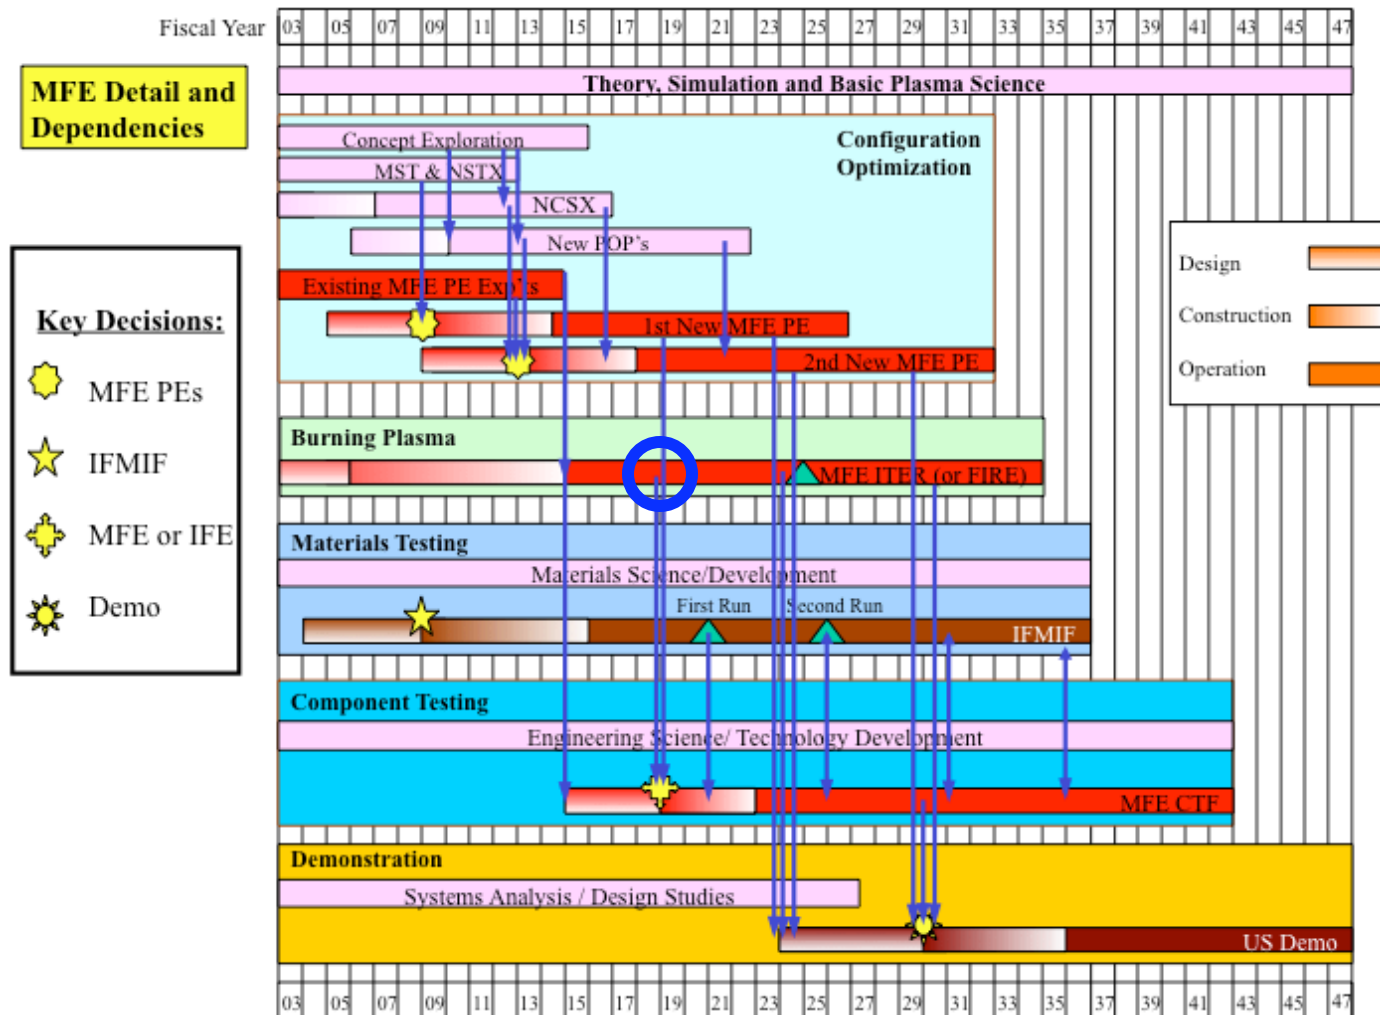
Fiscal Year 03 05 07 09 11 13 15 17 19 21 23 25 27 29 31 33 35 37 39 41 43 45 47

MFE Detail and Dependencies

Theory, Simulation and Basic Plasma Science

Concept Exploration

MST & NSTX

NCSX

New POP's

Configuration Optimization

Existing MFE PE Exp's

1st New MFE PE

2nd New MFE PE

Design

Construction

Operation

Key Decisions:

MFE PEs

IFMIF

MFE or IFE

Demo

Burning Plasma

MFE ITER (or FIRE)

Materials Testing

Materials Science/Development

First Run

Second Run

IFMIF

Component Testing

Engineering Science/ Technology Development

MFE CTF

Demonstration

Systems Analysis / Design Studies

US Demo

03 05 07 09 11 13 15 17 19 21 23 25 27 29 31 33 35 37 39 41 43 45 47